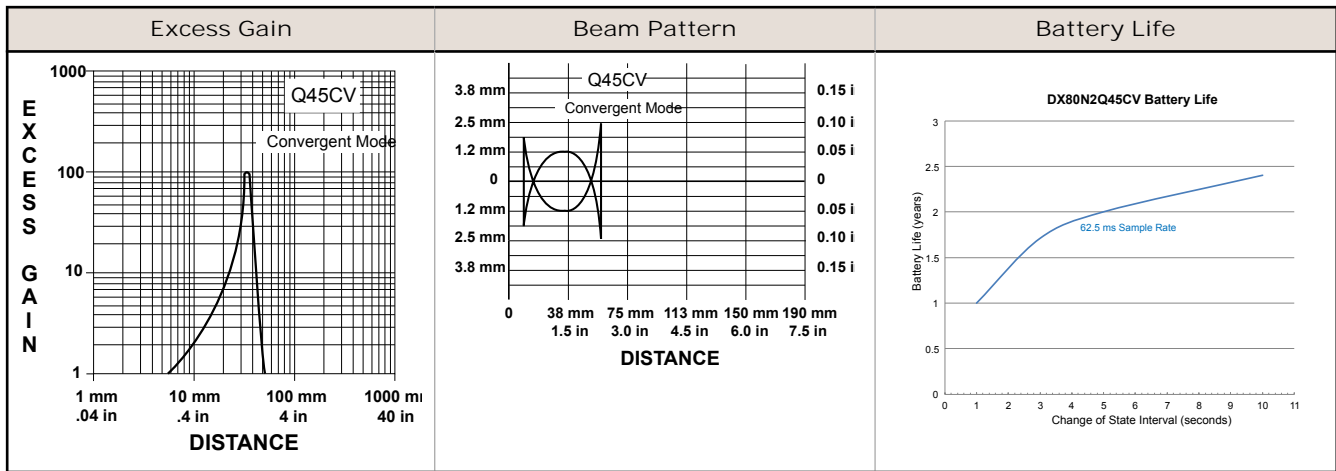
| Excess Gain | Beam Pattern | Battery Life |
|---|---|---|
| | | |

1000

100

10

1

E X C E S S G A I N

Q45CV

Convergent Mode

1 mm .04 in

10 mm .4 in

100 mm 4 in

1000 m 40 in

DISTANCE

3.8 mm

2.5 mm

1.2 mm

0

1.2 mm

2.5 mm

3.8 mm

Q45CV

Convergent Mode

0.15 i

0.10 i

0.05 i

0

0.05 i

0.10 i

0.15 i

0

38 mm 1.5 in

75 mm 3.0 in

113 mm 4.5 in

150 mm 6.0 in

190 mm 7.5 in

DISTANCE

DX80N2Q45CV Battery Life

Battery Life (years)

3

2.5

2

1.5

1

0.5

0

62.5 ms Sample Rate

0 1 2 3 4 5 6 7 8 9 10 11

Change of State Interval (seconds)